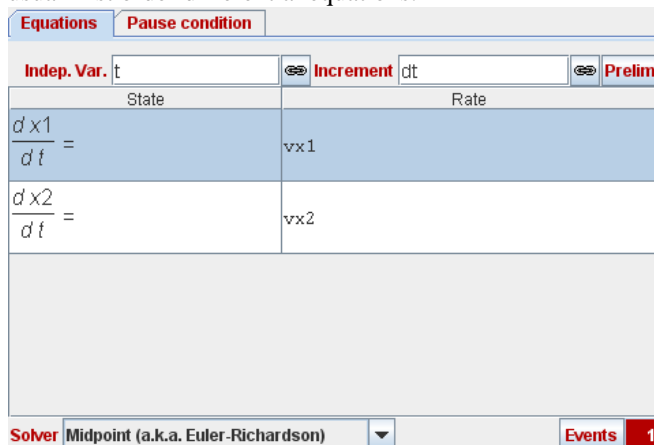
Equations | Pause condition

Indep. Var. t Increment dt Prelim

| State | Rate |
|---|---|
| $\frac{d\,x1}{d\,t}$ = | vx1 |
| $\frac{d\,x2}{d\,t}$ = | vx2 |

Solver Midpoint (a.k.a. Euler-Richardson)

Events 1